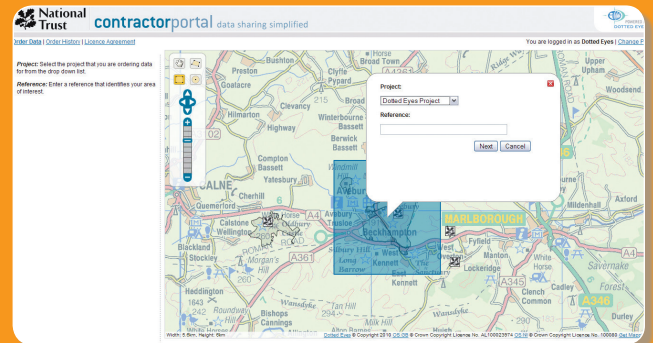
National Trust contractorportal data sharing simplified

DOTTED EYES

Order Data | Order History | Licence Agreement

You are logged in as Dotted Eyes | Change P

Project: Select the project that you are ordering data for from the drop down list.

Reference: Enter a reference that identifies your area of interest.

Project:

Dotted Eyes Project

Reference:

Next Cancel

Preston
Goatacre
Clevancy
Hilmarton
Highway
Broad
Winterbourne Bassett
Berwick Bassett
Compton Bassett
Yatesbury
CALNE
Cherhill
Quemerford
Calstone Wellington
Blackland
Stockley
Heddington
Roundway
Bishops Cannings
Avebury
Avebury Trusloe
Beckhampton
West Kennett
East Kennett
Silbury Hill
Long Barrow
MARLBOROUGH
Fyfield
Manton
Lockeridge
Clench Common
Savernake
Upper Upham
Woodsend
Mildenhall
Axford
Wansdyke
Tan Hill
Alton Barnes
A4
A361
A345
A346

Width: 5.6km, Height: 5km

Dotted Eyes © Copyright 2010 OS 1:50 © Crown Copyright Licence No. AL100023574 OS 1:50 © Crown Copyright Licence No. 100000 Get Map